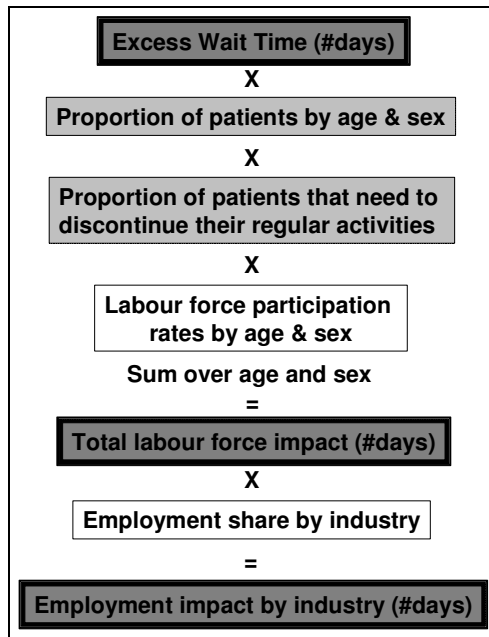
Excess Wait Time (#days)

X

Proportion of patients by age & sex

X

Proportion of patients that need to discontinue their regular activities

X

Labour force participation rates by age & sex

Sum over age and sex

=

Total labour force impact (#days)

X

Employment share by industry

=

Employment impact by industry (#days)